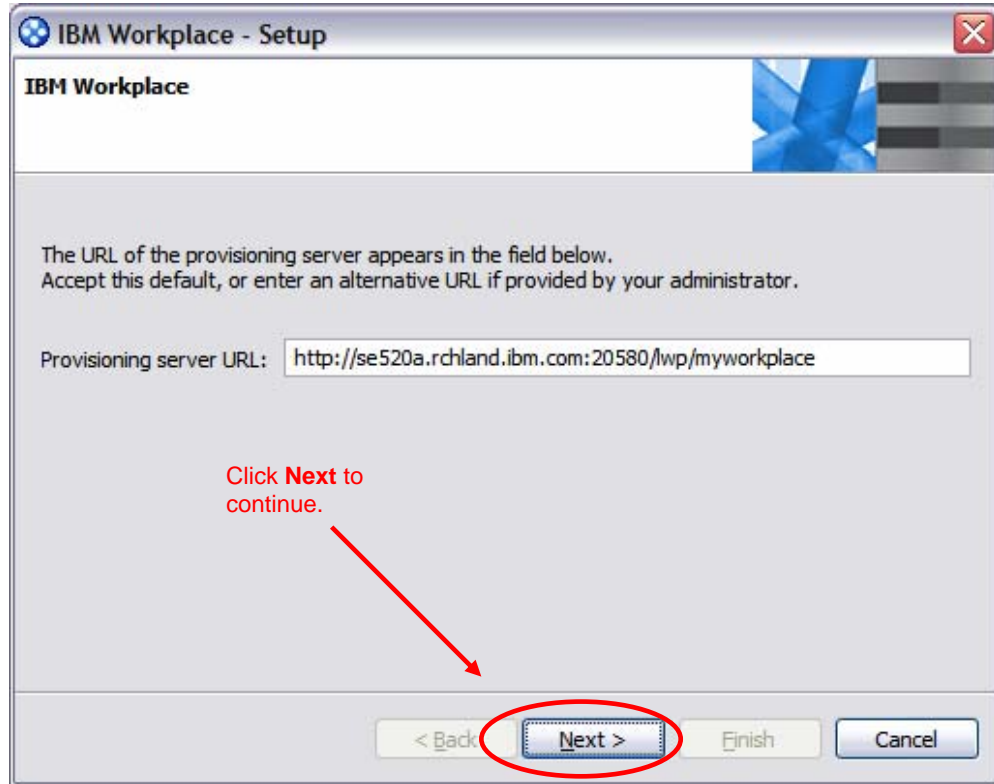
IBM Workplace - Setup

IBM Workplace

The URL of the provisioning server appears in the field below.
Accept this default, or enter an alternative URL if provided by your administrator.

Provisioning server URL: http://se520a.rchland.ibm.com:20580/lwp/myworkplace

Click **Next** to continue.

< Back | Next > | Finish | Cancel